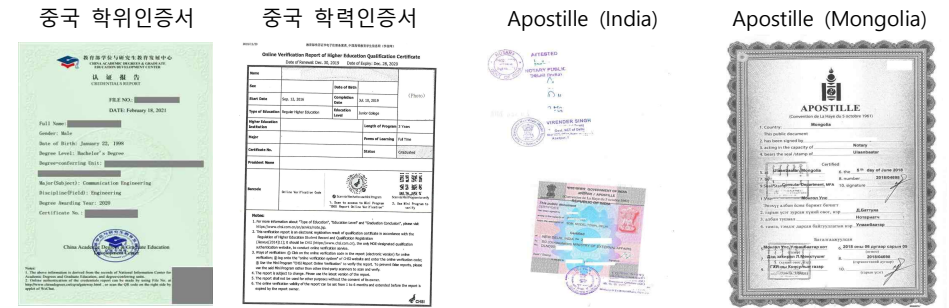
중국 학위인증서

教育部学位与研究生教育发展中心
CHINA ACADEMIC DEGREES & GRADUATE EDUCATION DEVELOPMENT CENTER

认 证 报 告
CREDENTIALS REPORT

FILE NO:
DATE: February 16, 2021

Full Name:
Gender: Male
Date of Birth: January 22, 1990
Degree Level: Bachelor's Degree
Degree-conferring Unit:

Major(Subject): Communication Engineering
Discipline(Field): Engineering
Degree Awarding Year: 2020
Certificate No.:

China Academic Degrees & Graduate Education

Note:
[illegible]

중국 학력인증서

Online Verification Report of Higher Education Qualification Certificate
Date of Renewal: Dec. 30, 2019 Date of Expiry: Dec. 28, 2020

| Name | | | |
|---|---|---|---|
| Sex | | Date of Birth | |
| Start Date | Sep. 12, 2016 | Completion Date | Jul. 15, 2019 |
| Type of Education | Regular Higher Education | Education Level | Junior College |
| Higher Education Institution | | Length of Program | 3 Years |
| Major | | Forms of Learning | Full Time |
| Certificate No. | | Status | Graduated |
| President Name | | | |

(Photo)

Remarks

Notes:
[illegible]

Apostille (India)

ATTESTED
NOTARY PUBLIC
VIRENDER SINGH

Apostille (Mongolia)

APOSTILLE
(Convention de La Haye du 5 octobre 1961)
1. Country: Mongolia
This public document
2. has been signed by
3. acting in the capacity of Notary
4. bears the seal/stamp of Ulaanbaatar
Certified
5. at Ulaanbaatar, Mongolia 6. the 5th day of June 2019
7. by
8. No.
9. Seal/stamp
10. Signature
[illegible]